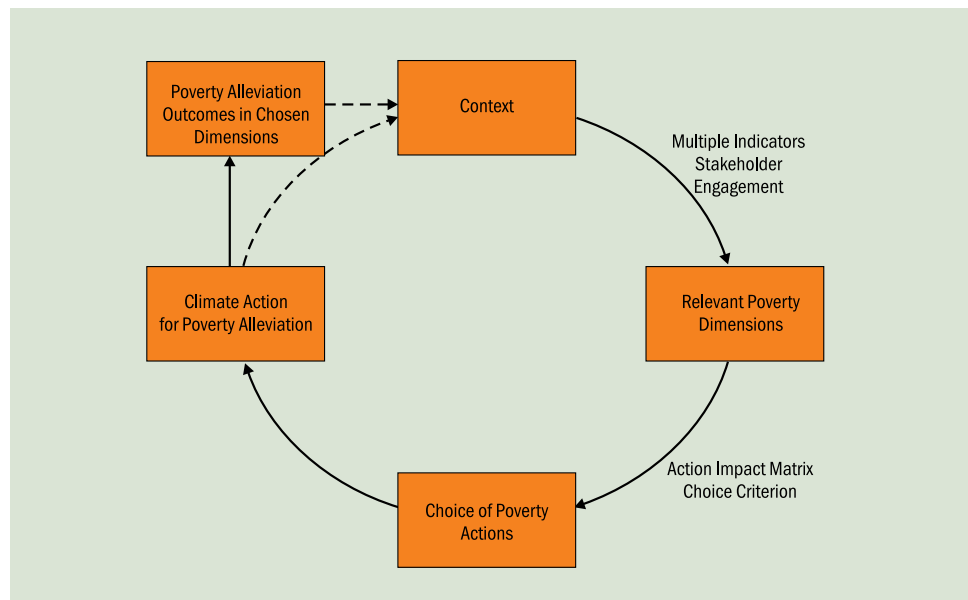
Poverty Alleviation Outcomes in Chosen Dimensions

Context

Multiple Indicators
Stakeholder Engagement

Relevant Poverty Dimensions

Climate Action for Poverty Alleviation

Action Impact Matrix
Choice Criterion

Choice of Poverty Actions